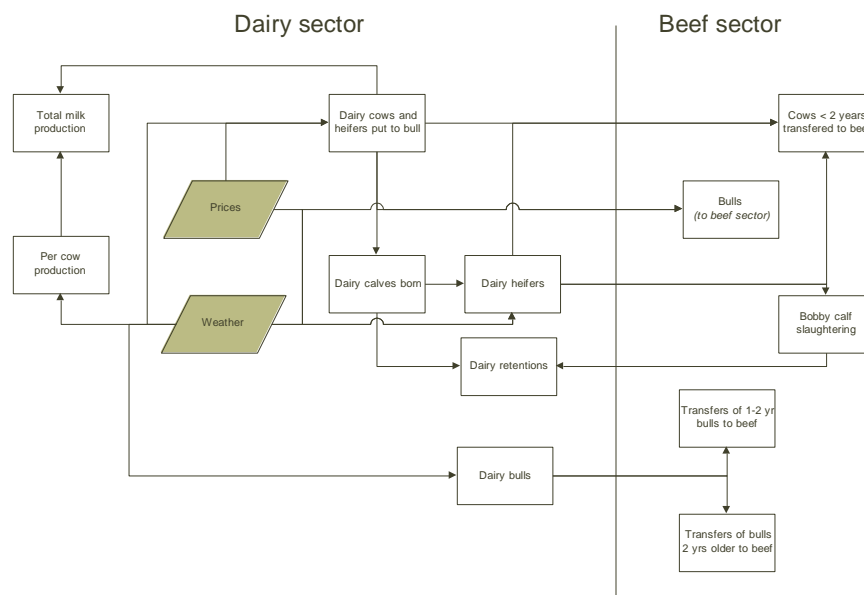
Dairy sector

Beef sector

Total milk production

Dairy cows and heifers put to bull

Cows < 2 years transfered to bee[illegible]

Prices

Bulls
(to beef sector)

Per cow production

Dairy calves born

Dairy heifers

Weather

Bobby calf slaughtering

Dairy retentions

Transfers of 1-2 yr bulls to beef

Dairy bulls

Transfers of bulls 2 yrs older to beef